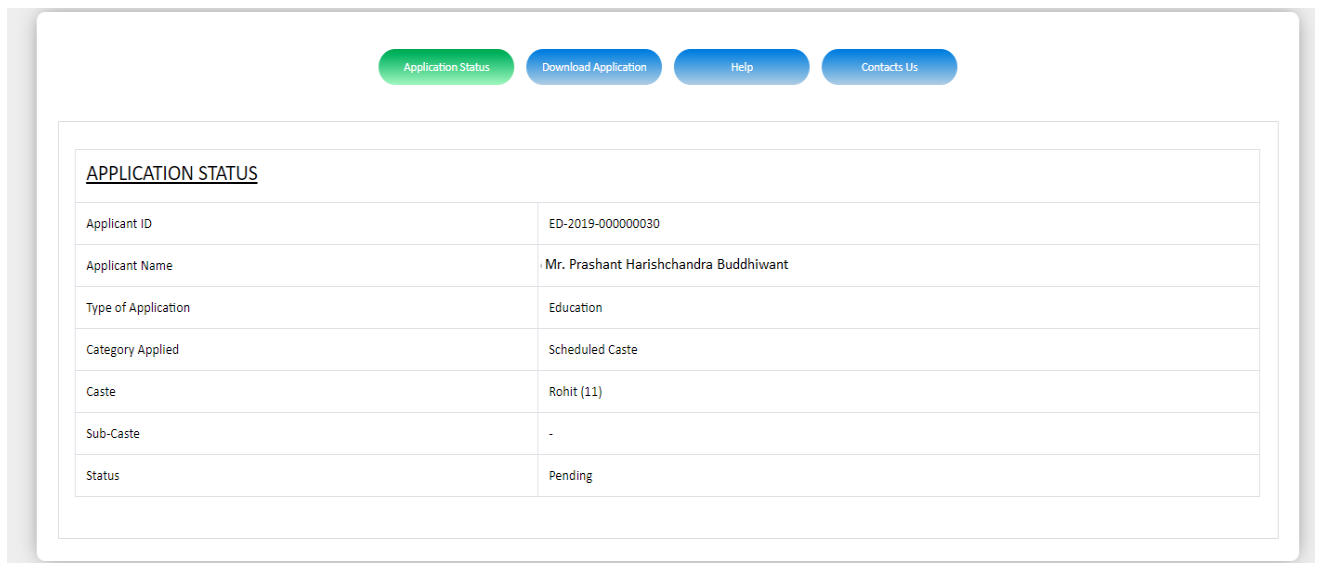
Application Status Download Application Help Contacts Us

APPLICATION STATUS

| Applicant ID | ED-2019-000000030 |
|---|---|
| Applicant Name | Mr. Prashant Harishchandra Buddhiwant |
| Type of Application | Education |
| Category Applied | Scheduled Caste |
| Caste | Rohit (11) |
| Sub-Caste | - |
| Status | Pending |